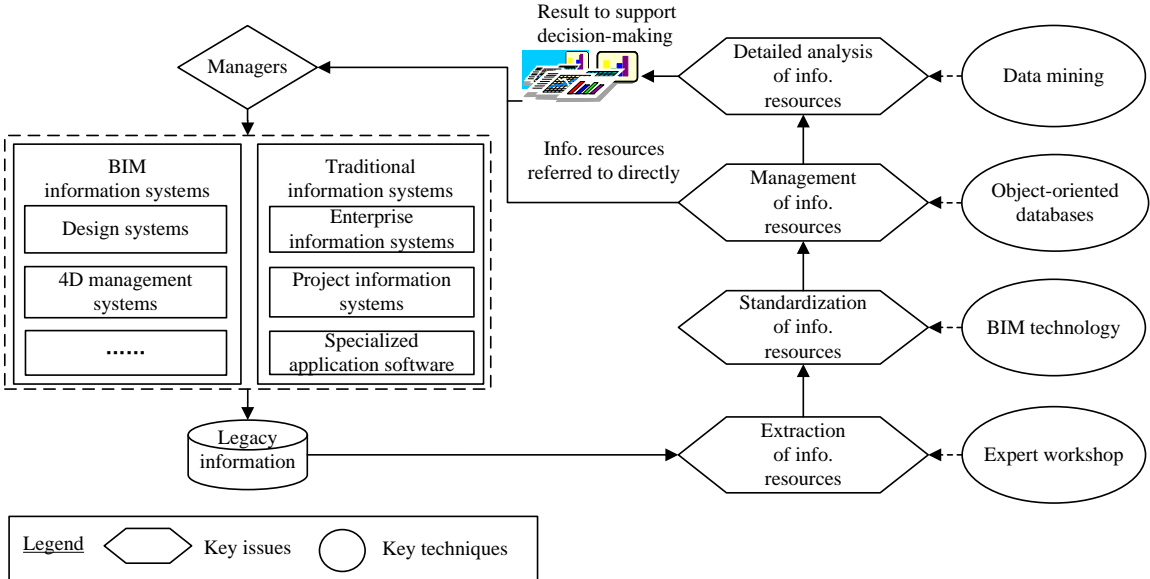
Result to support decision-making

Managers

Detailed analysis of info. resources

Data mining

BIM information systems

Design systems

4D management systems

......

Traditional information systems

Enterprise information systems

Project information systems

Specialized application software

Info. resources referred to directly

Management of info. resources

Object-oriented databases

Standardization of info. resources

BIM technology

Legacy information

Extraction of info. resources

Expert workshop

Legend

Key issues

Key techniques